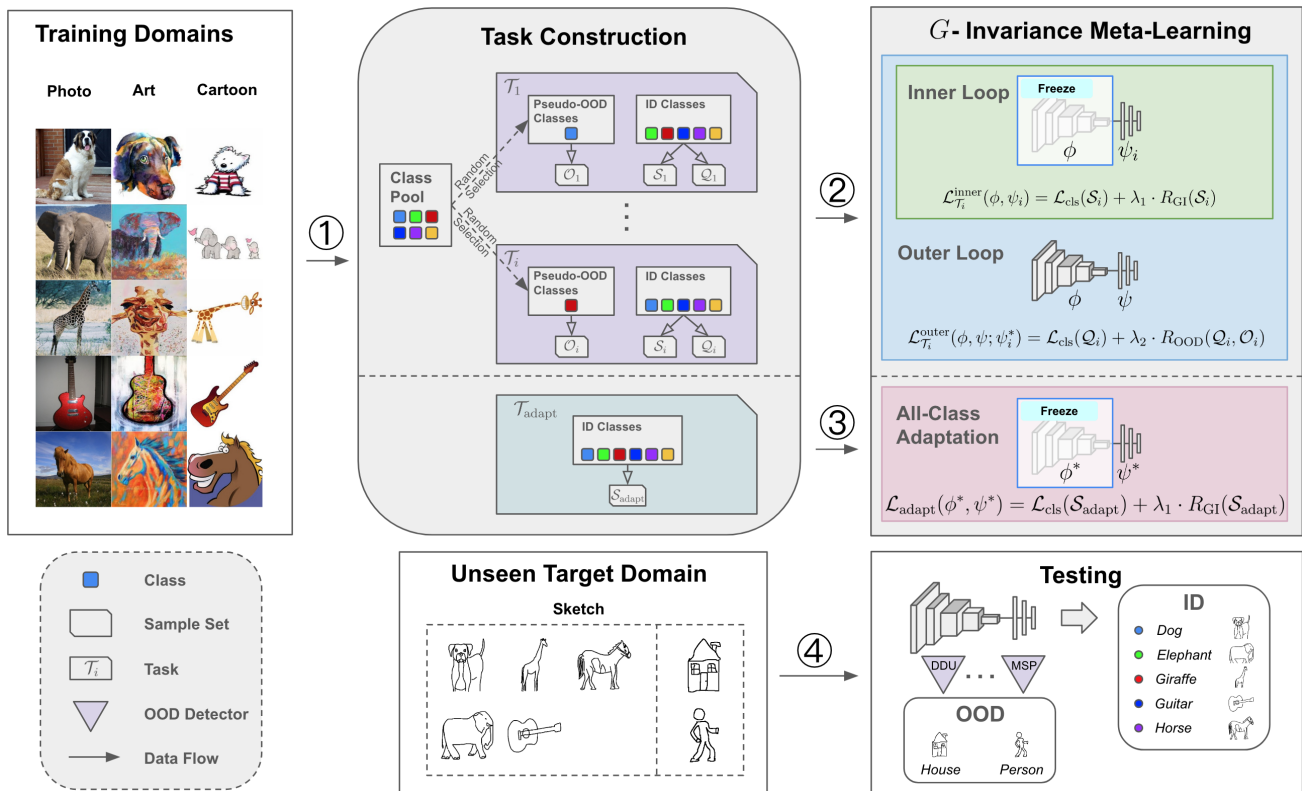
Training Domains

Photo Art Cartoon

①

Task Construction

Class Pool

Random Selection

Random Selection

$\mathcal{T}_1$

Pseudo-OOD Classes

ID Classes

$\mathcal{O}_1$ $\mathcal{S}_1$ $\mathcal{Q}_1$

$\mathcal{T}_i$

Pseudo-OOD Classes

ID Classes

$\mathcal{O}_i$ $\mathcal{S}_i$ $\mathcal{Q}_i$

$\mathcal{T}_{\text{adapt}}$

ID Classes

$\mathcal{S}_{\text{adapt}}$

②

③

$G$- Invariance Meta-Learning

Inner Loop

Freeze

$\phi$ $\psi_i$

$\mathcal{L}_{\mathcal{T}_i}^{\text{inner}}(\phi, \psi_i) = \mathcal{L}_{\text{cls}}(\mathcal{S}_i) + \lambda_1 \cdot R_{\text{GI}}(\mathcal{S}_i)$

Outer Loop

$\phi$ $\psi$

$\mathcal{L}_{\mathcal{T}_i}^{\text{outer}}(\phi, \psi; \psi_i^*) = \mathcal{L}_{\text{cls}}(\mathcal{Q}_i) + \lambda_2 \cdot R_{\text{OOD}}(\mathcal{Q}_i, \mathcal{O}_i)$

All-Class Adaptation

Freeze

$\phi^*$ $\psi^*$

$\mathcal{L}_{\text{adapt}}(\phi^*, \psi^*) = \mathcal{L}_{\text{cls}}(\mathcal{S}_{\text{adapt}}) + \lambda_1 \cdot R_{\text{GI}}(\mathcal{S}_{\text{adapt}})$

Class

Sample Set

$\mathcal{T}_i$ Task

OOD Detector

Data Flow

Unseen Target Domain

Sketch

④

Testing

DDU . . . MSP

OOD

House Person

ID

Dog

Elephant

Giraffe

Guitar

Horse